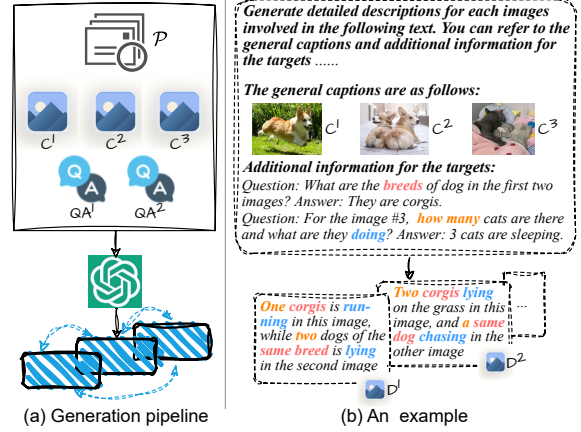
$\mathcal{P}$

$C^1$ $C^2$ $C^3$

Q A Q A

$QA^1$ $QA^2$

(a) Generation pipeline

Generate detailed descriptions for each images involved in the following text. You can refer to the general captions and additional information for the targets ......

The general captions are as follows:

$C^1$ $C^2$ $C^3$

Additional information for the targets:

Question: What are the breeds of dog in the first two images? Answer: They are corgis.

Question: For the image #3, how many cats are there and what are they doing? Answer: 3 cats are sleeping.

One corgis is running in this image, while two dogs of the same breed is lying in the second image

Two corgis lying on the grass in this image, and a same dog chasing in the other image

...

$D^1$ $D^2$

(b) An example